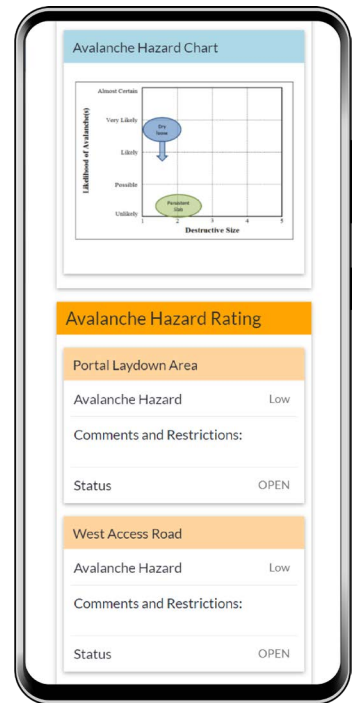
Avalanche Hazard Chart

Almost Certain

Very Likely

Likely

Possible

Unlikely

Likelihood of Avalanche(s)

Dry Loose

Persistent Slab

1

2

3

4

5

Destructive Size

Avalanche Hazard Rating

Portal Laydown Area

Avalanche Hazard Low

Comments and Restrictions:

Status OPEN

West Access Road

Avalanche Hazard Low

Comments and Restrictions:

Status OPEN